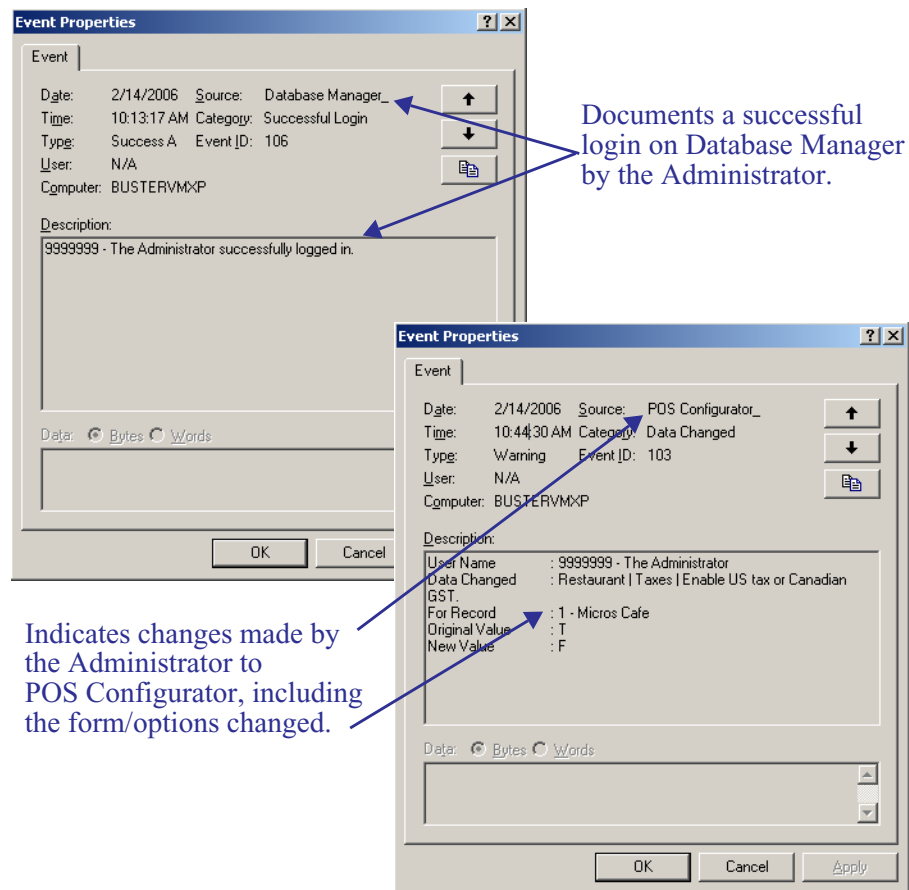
Event Properties ? ×

Event

Date: 2/14/2006 Source: Database Manager_
Time: 10:13:17 AM Category: Successful Login
Type: Success A Event ID: 106
User: N/A
Computer: BUSTERVMXP

Description:
9999999 - The Administrator successfully logged in.

Data: Bytes Words

OK Cancel

Documents a successful login on Database Manager by the Administrator.

Event Properties ? ×

Event

Date: 2/14/2006 Source: POS Configurator_
Time: 10:44:30 AM Category: Data Changed
Type: Warning Event ID: 103
User: N/A
Computer: BUSTERVMXP

Description:
User Name : 9999999 - The Administrator
Data Changed : Restaurant | Taxes | Enable US tax or Canadian GST.
For Record : 1 - Micros Cafe
Original Value : T
New Value : F

Data: Bytes Words

OK Cancel Apply

Indicates changes made by the Administrator to POS Configurator, including the form/options changed.